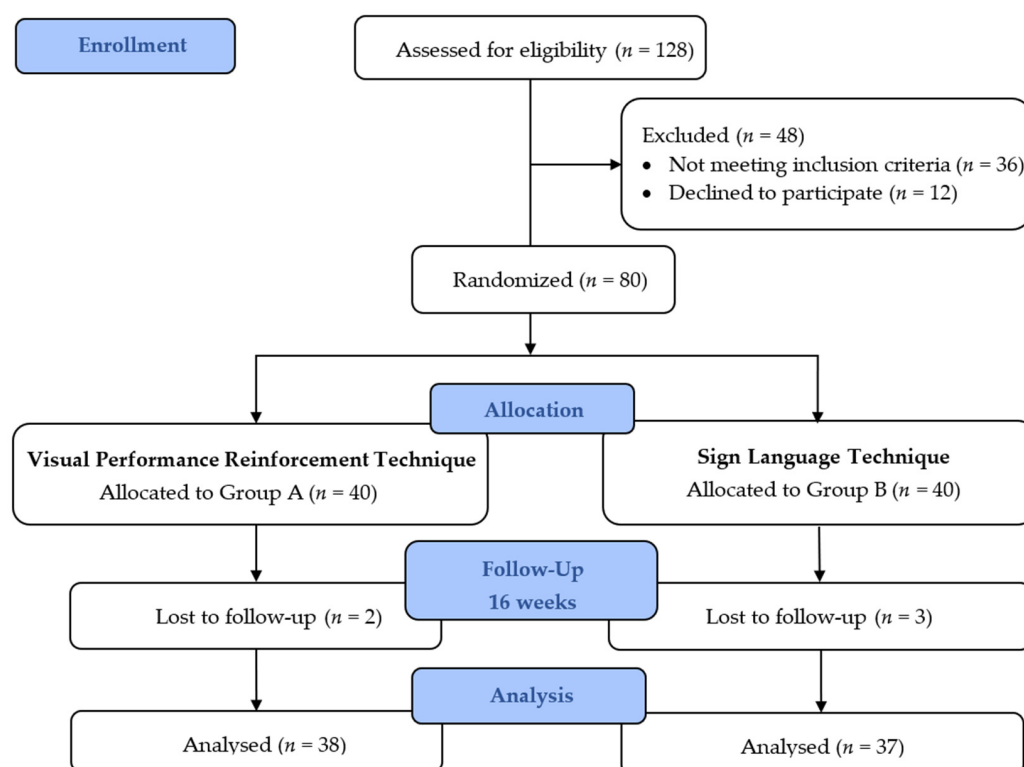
Enrollment

Assessed for eligibility ($n$ = 128)

Excluded ($n$ = 48)
- Not meeting inclusion criteria ($n$ = 36)
- Declined to participate ($n$ = 12)

Randomized ($n$ = 80)

Allocation

Visual Performance Reinforcement Technique
Allocated to Group A ($n$ = 40)

Sign Language Technique
Allocated to Group B ($n$ = 40)

Follow-Up
16 weeks

Lost to follow-up ($n$ = 2)

Lost to follow-up ($n$ = 3)

Analysis

Analysed ($n$ = 38)

Analysed ($n$ = 37)